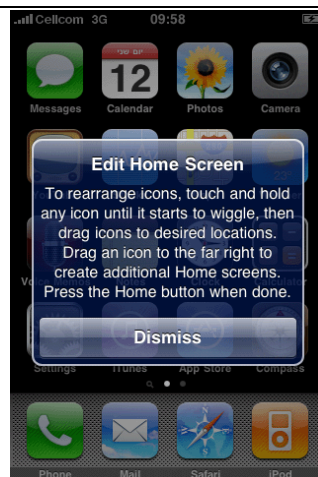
Cellcom 3G 09:58

Messages
12
Calendar
Photos
Camera

Edit Home Screen

To rearrange icons, touch and hold any icon until it starts to wiggle, then drag icons to desired locations. Drag an icon to the far right to create additional Home screens. Press the Home button when done.

Dismiss

Settings
iTunes
App Store
Compass

Phone
Mail
Safari
iPod